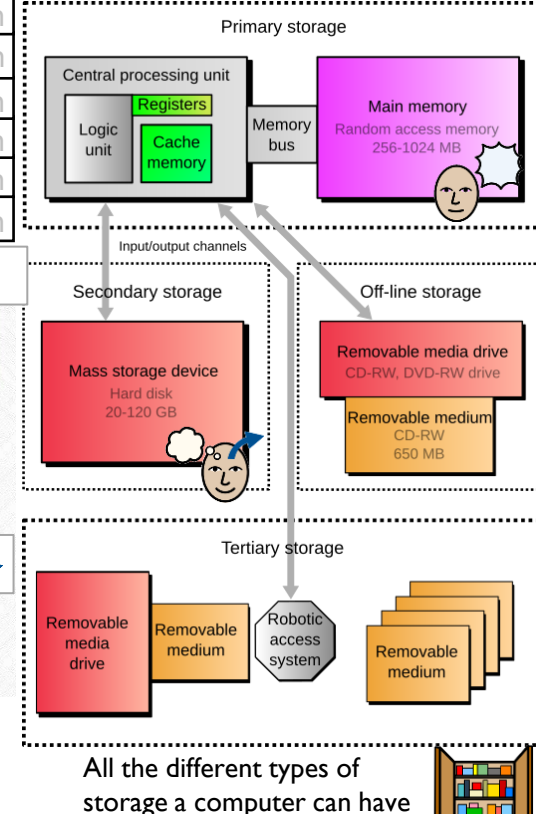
Primary storage

Central processing unit

Registers

Logic unit

Cache memory

Memory bus

Main memory
Random access memory
256-1024 MB

Input/output channels

Secondary storage

Mass storage device
Hard disk
20-120 GB

Off-line storage

Removable media drive
CD-RW, DVD-RW drive

Removable medium
CD-RW
650 MB

Tertiary storage

Removable media drive

Removable medium

Robotic access system

Removable medium

All the different types of storage a computer can have